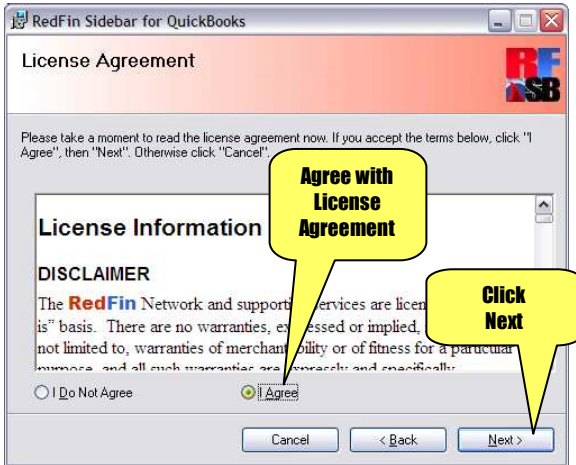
RedFin Sidebar for QuickBooks

License Agreement

RF SB

Please take a moment to read the license agreement now. If you accept the terms below, click "I Agree", then "Next". Otherwise click "Cancel".

License Information

DISCLAIMER

The RedFin Network and supporti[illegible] services are licen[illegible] is" basis. There are no warranties, ex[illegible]ressed or implied, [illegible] not limited to, warranties of merchant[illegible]bility or of fitness for a particular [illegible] purpose, and all such warranties are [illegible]xpressly and specifically

Agree with License Agreement

Click Next

I Do Not Agree

I Agree

Cancel

< Back

Next >